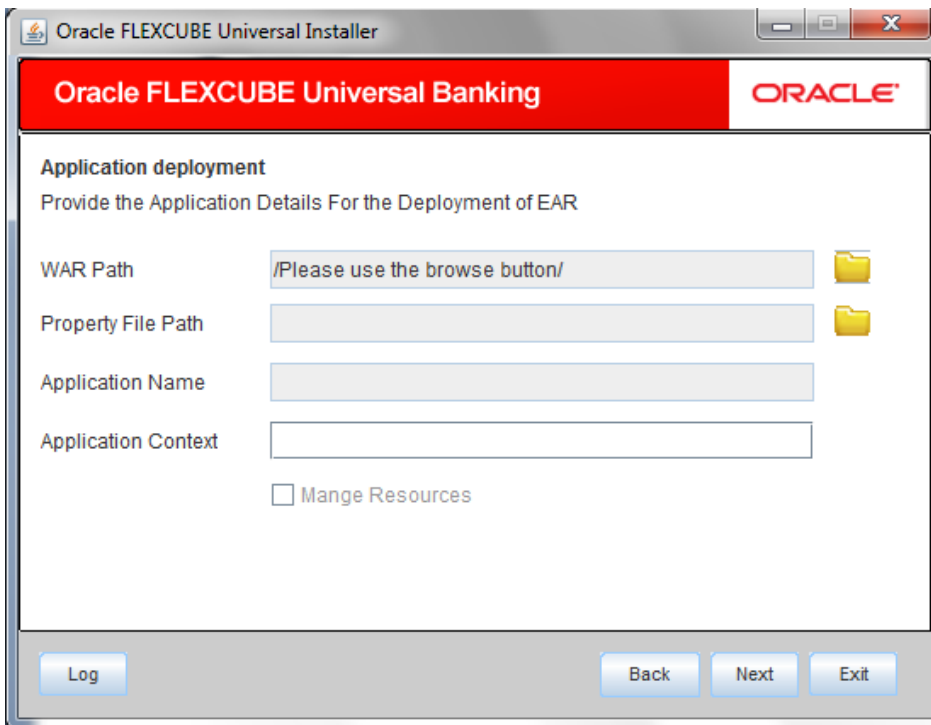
Oracle FLEXCUBE Universal Installer

Oracle FLEXCUBE Universal Banking

ORACLE

Application deployment

Provide the Application Details For the Deployment of EAR

WAR Path /Please use the browse button/

Property File Path

Application Name

Application Context

Mange Resources

Log

Back

Next

Exit